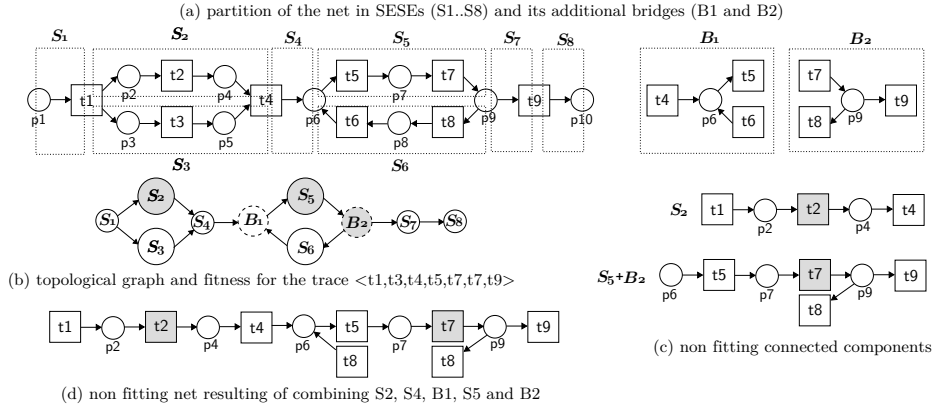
(a) partition of the net in SESEs (S1..S8) and its additional bridges (B1 and B2)

$S_1$ $S_2$ $S_4$ $S_5$ $S_7$ $S_8$

t1 t2 t3 t4 t5 t6 t7 t8 t9

p1 p2 p3 p4 p5 p6 p7 p8 p9 p10

$S_3$ $S_6$

$B_1$ $B_2$

t4 t5 p6 t6 t7 t9 t8 p9

$S_1$ $S_2$ $S_3$ $S_4$ $B_1$ $S_5$ $S_6$ $B_2$ $S_7$ $S_8$

(b) topological graph and fitness for the trace <t1,t3,t4,t5,t7,t7,t9>

$S_2$ t1 p2 t2 p4 t4

$S_5$+$B_2$ p6 t5 p7 t7 p9 t9 t8

(c) non fitting connected components

t1 p2 t2 p4 t4 p6 t5 t8 p7 t7 p9 t9 t8

(d) non fitting net resulting of combining S2, S4, B1, S5 and B2